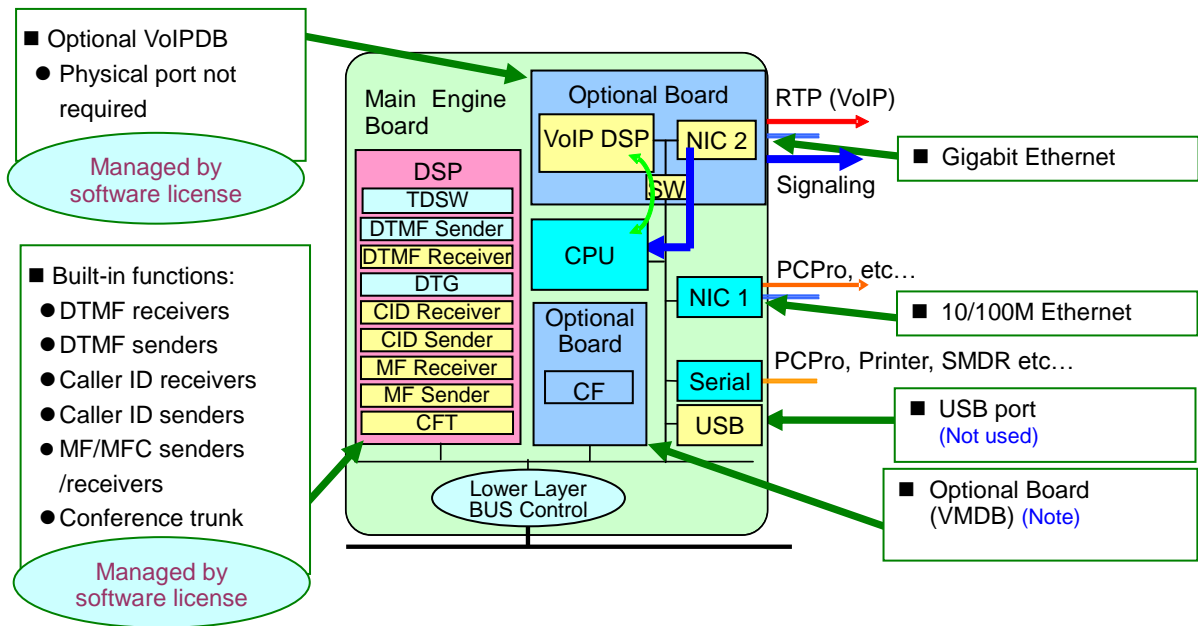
■ Optional VoIPDB
● Physical port not required

Managed by software license

■ Built-in functions:
● DTMF receivers
● DTMF senders
● Caller ID receivers
● Caller ID senders
● MF/MFC senders /receivers
● Conference trunk

Managed by software license

Main Engine Board

DSP
TDSW
DTMF Sender
DTMF Receiver
DTG
CID Receiver
CID Sender
MF Receiver
MF Sender
CFT

Optional Board
VoIP DSP
NIC 2
SW

CPU

Optional Board
CF

NIC 1
Serial
USB

Lower Layer BUS Control

RTP (VoIP)
Signaling
PCPro, etc…
PCPro, Printer, SMDR etc…

■ Gigabit Ethernet
■ 10/100M Ethernet
■ USB port (Not used)
■ Optional Board (VMDB) (Note)